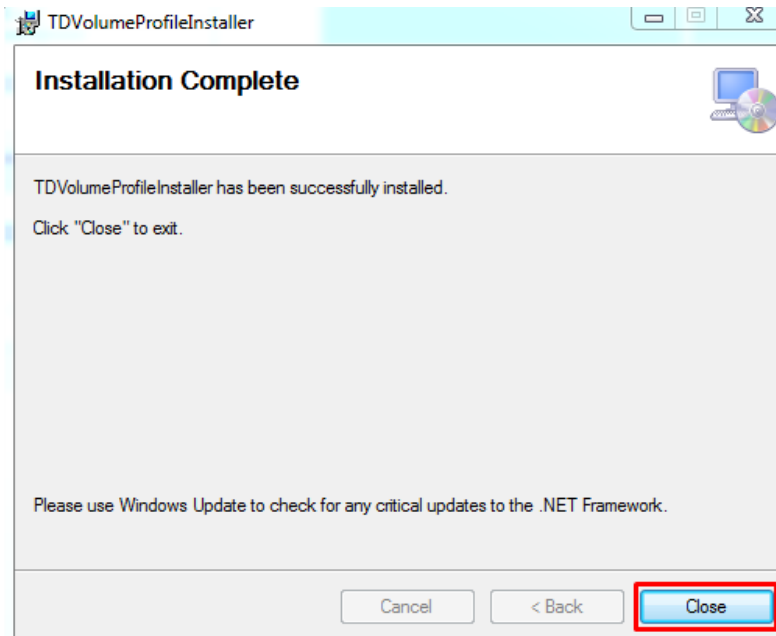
TDVolumeProfileInstaller

Installation Complete

TDVolumeProfileInstaller has been successfully installed.

Click "Close" to exit.

Please use Windows Update to check for any critical updates to the .NET Framework.

Cancel

< Back

Close